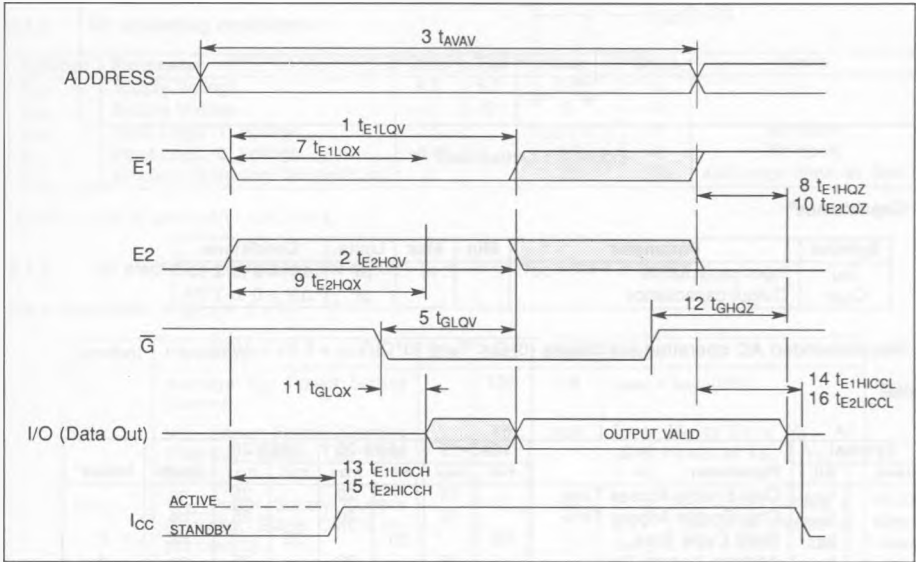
3 $t_{AVAV}$

ADDRESS

1 $t_{E1LQV}$

7 $t_{E1LQX}$

$\overline{E}1$

8 $t_{E1HQZ}$
10 $t_{E2LQZ}$

E2

2 $t_{E2HQV}$

9 $t_{E2HQX}$

5 $t_{GLQV}$

12 $t_{GHQZ}$

$\overline{G}$

11 $t_{GLQX}$

14 $t_{E1HICCL}$
16 $t_{E2LICCL}$

I/O (Data Out)

OUTPUT VALID

13 $t_{E1LICCH}$
15 $t_{E2HICCH}$

ACTIVE

$I_{CC}$

STANDBY